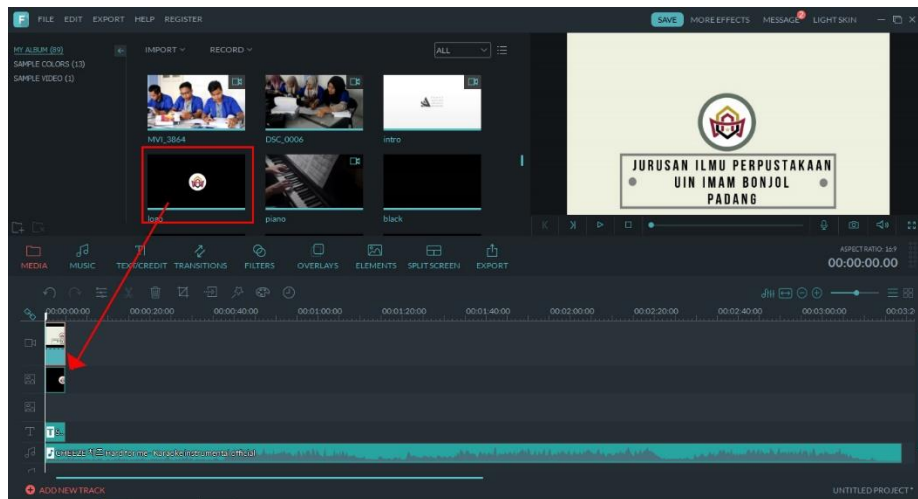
FILE EDIT EXPORT HELP REGISTER

SAVE MORE EFFECTS MESSAGE 2 LIGHT SKIN

MY ALBUM (89)
SAMPLE COLORS (13)
SAMPLE VIDEO (1)

IMPORT RECORD

ALL

MVI_3864
DSC_0006
intro
logo
piano
black

JURUSAN ILMU PERPUSTAKAAN
UIN IMAM BONJOL
PADANG

ASPECT RATIO: 16:9
00:00:00.00

MEDIA MUSIC TEXT/CREDIT TRANSITIONS FILTERS OVERLAYS ELEMENTS SPLIT SCREEN EXPORT

00:00:00:00 00:00:20:00 00:00:40:00 00:01:00:00 00:01:20:00 00:01:40:00 00:02:00:00 00:02:20:00 00:02:40:00 00:03:00:00 00:03:2

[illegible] Karaoke instrumental official

ADD NEW TRACK

UNTITLED PROJECT*